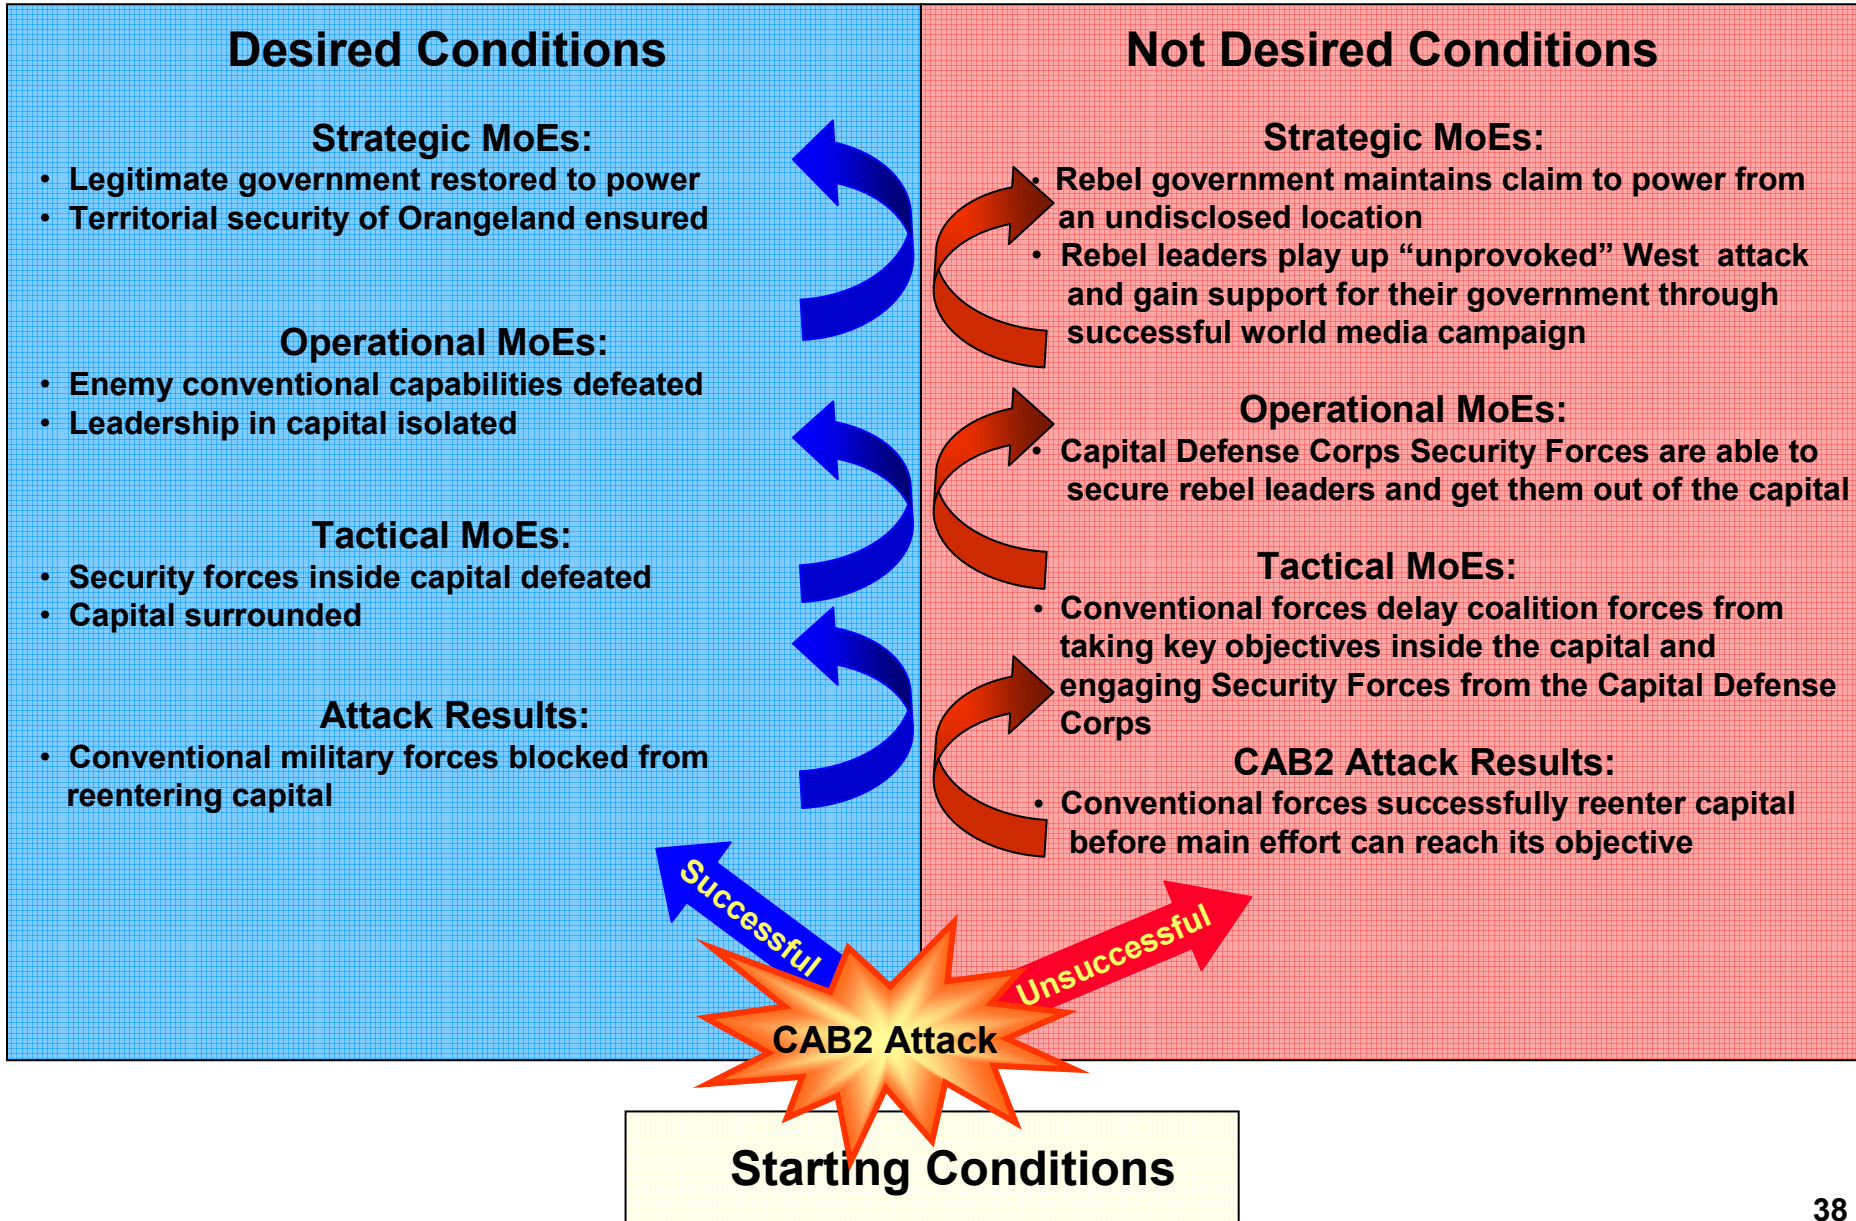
Desired Conditions

Strategic MoEs:
• Legitimate government restored to power
• Territorial security of Orangeland ensured

Operational MoEs:
• Enemy conventional capabilities defeated
• Leadership in capital isolated

Tactical MoEs:
• Security forces inside capital defeated
• Capital surrounded

Attack Results:
• Conventional military forces blocked from reentering capital

Not Desired Conditions

Strategic MoEs:
• Rebel government maintains claim to power from an undisclosed location
• Rebel leaders play up “unprovoked” West attack and gain support for their government through successful world media campaign

Operational MoEs:
• Capital Defense Corps Security Forces are able to secure rebel leaders and get them out of the capital

Tactical MoEs:
• Conventional forces delay coalition forces from taking key objectives inside the capital and engaging Security Forces from the Capital Defense Corps

CAB2 Attack Results:
• Conventional forces successfully reenter capital before main effort can reach its objective

Successful

Unsuccessful

CAB2 Attack

Starting Conditions

38